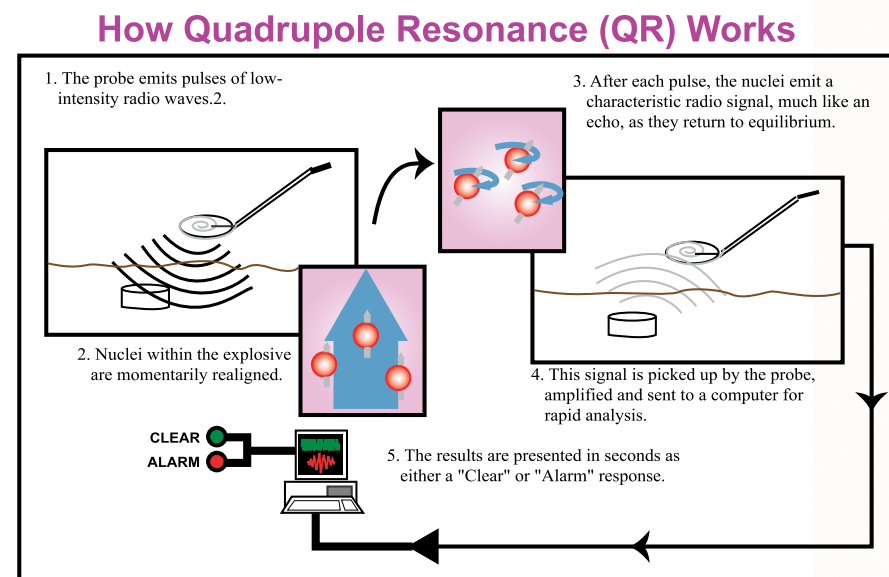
How Quadrupole Resonance (QR) Works

1. The probe emits pulses of low-intensity radio waves.2.

3. After each pulse, the nuclei emit a characteristic radio signal, much like an echo, as they return to equilibrium.

2. Nuclei within the explosive are momentarily realigned.

4. This signal is picked up by the probe, amplified and sent to a computer for rapid analysis.

CLEAR
ALARM

5. The results are presented in seconds as either a "Clear" or "Alarm" response.